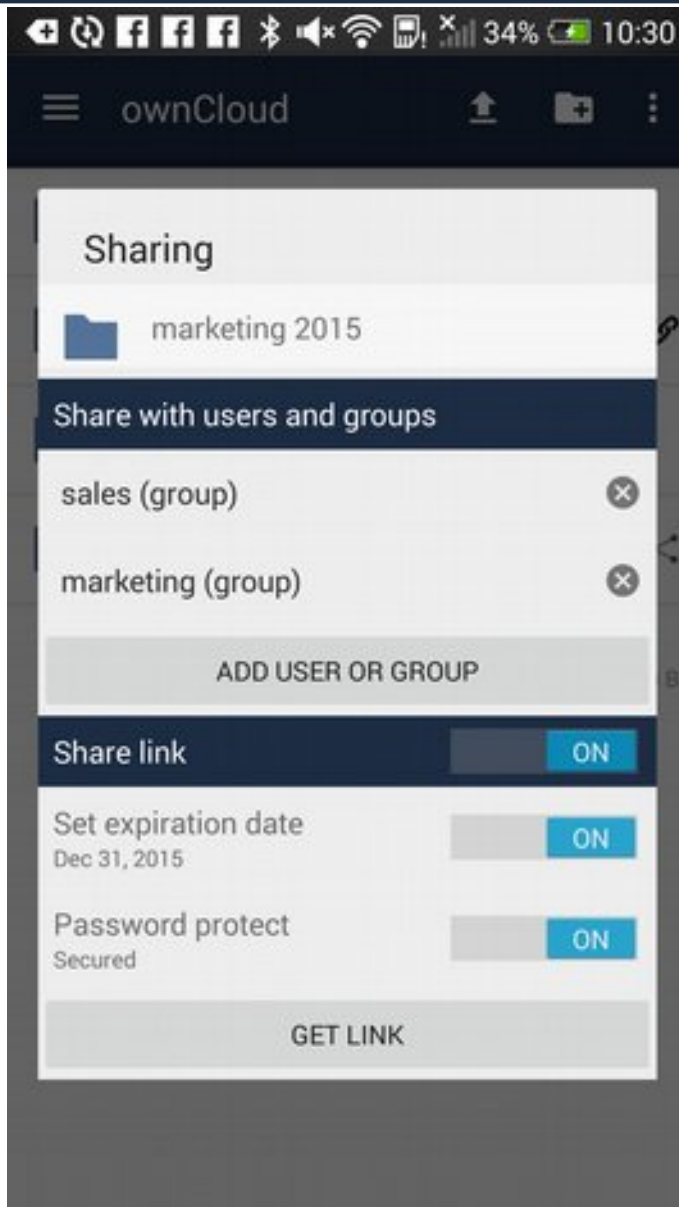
34% 10:30

ownCloud

Sharing

marketing 2015

Share with users and groups

sales (group)

marketing (group)

ADD USER OR GROUP

Share link ON

Set expiration date
Dec 31, 2015
ON

Password protect
Secured
ON

GET LINK